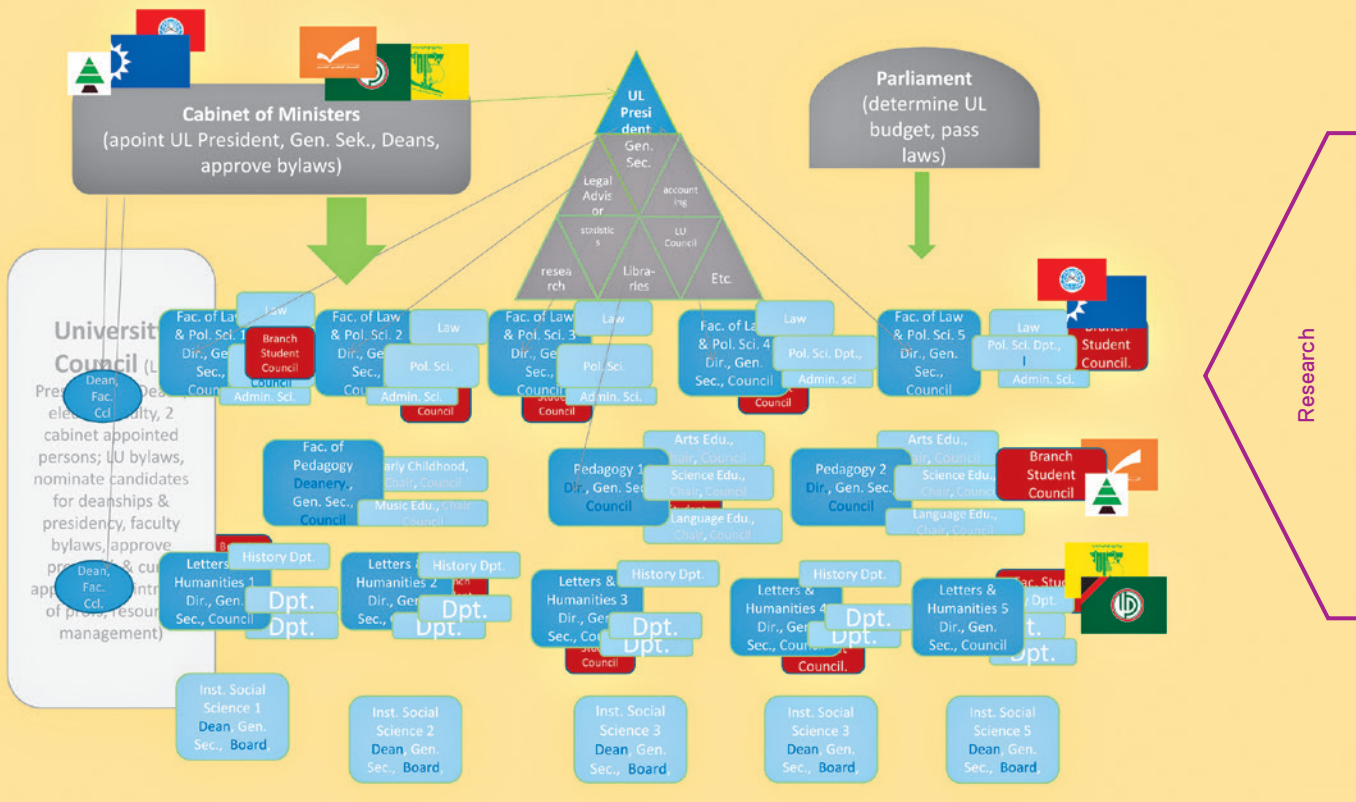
Cabinet of Ministers (apoint UL President, Gen. Sek., Deans, approve bylaws)

UL President

Gen. Sec.

Legal Advisor

accounting

statistics

LU Council

research

Libraries

Etc.

Parliament (determine UL budget, pass laws)

University Council (L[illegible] President, Dea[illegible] ele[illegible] faculty, 2 cabinet appointed persons; LU bylaws, nominate candidates for deanships & presidency, faculty bylaws, approve pr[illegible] & cu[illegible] app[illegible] ntr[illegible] of profs, resour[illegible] management)

Dean, Fac. Ccl

Dean, Fac. Ccl.

Fac. of Law & Pol. Sci. 1 Dir., Gen. Sec., Council

Law

Branch Student Council

Pol. Sci.

Admin. Sci.

Fac. of Law & Pol. Sci. 2 Dir., Gen. Sec., Council

Law

Pol. Sci.

Admin. Sci.

Council

Fac. of Law & Pol. Sci. 3 Dir., Gen. Sec., Council

Law

Pol. Sci.

Admin. Sci.

Student Council

Fac. of Law & Pol. Sci. 4 Dir., Gen. Sec., Council

Law

Pol. Sci. Dpt.,

Admin. sci

Council

Fac. of Law & Pol. Sci. 5 Dir., Gen. Sec., Council

Law

Pol. Sci. Dpt., I

Admin. Sci.

Branch Student Council.

Fac. of Pedagogy Deanery, Gen. Sec., Council

Early Childhood, Chair, Council

Music Edu., Chair, Council

Pedagogy 1 Dir., Gen. Sec. Council

Arts Edu., Chair, Council

Science Edu., Chair, Council

Language Edu., Chair, Council

Pedagogy 2 Dir., Gen. Sec. Council

Arts Edu., Chair, Council

Science Edu., Chair, Council

Language Edu., Chair, Council

Branch Student Council

Letters & Humanities 1 Dir., Gen. Sec., Council

History Dpt.

Dpt.

Dpt.

Letters & Humanities 2 Dir., Gen. Sec., Council

History Dpt.

Dpt.

Dpt.

Letters & Humanities 3 Dir., Gen. Sec., Council

History Dpt.

Dpt.

Dpt.

Student Council

Letters & Humanities 4 Dir., Gen. Sec., Council

History Dpt.

Dpt.

Dpt.

Council.

Letters & Humanities 5 Dir., Gen. Sec., Council

Fac. Stu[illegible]

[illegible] Dpt.

Dpt.

Dpt.

Inst. Social Science 1 Dean, Gen. Sec., Board

Inst. Social Science 2 Dean, Gen. Sec., Board

Inst. Social Science 3 Dean, Gen. Sec., Board

Inst. Social Science 3 Dean, Gen. Sec., Board

Inst. Social Science 5 Dean, Gen. Sec., Board

Research